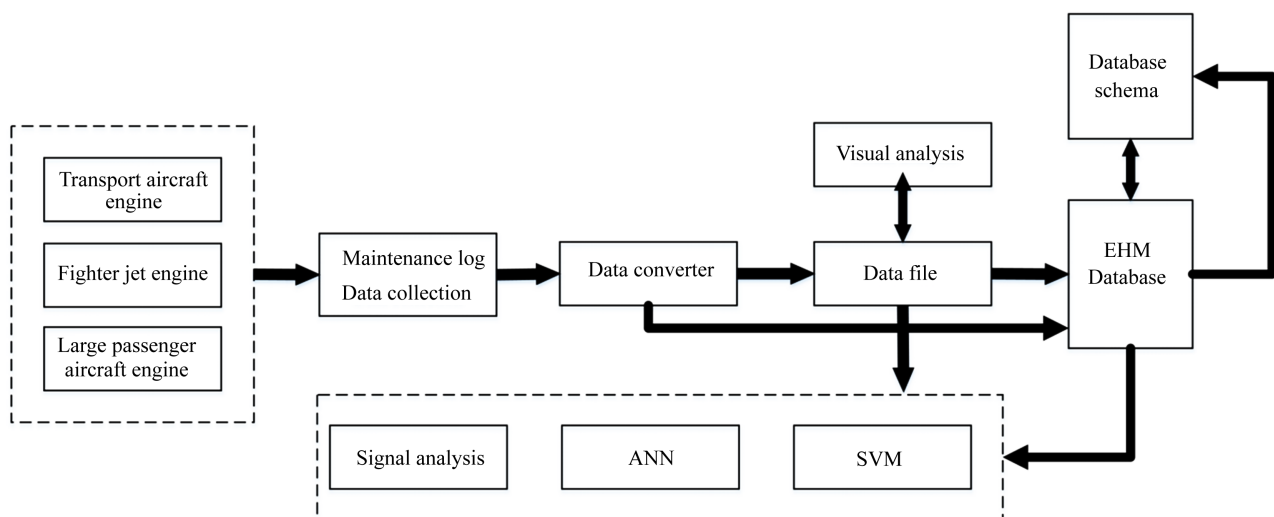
Transport aircraft engine

Fighter jet engine

Large passenger aircraft engine

Maintenance log
Data collection

Data converter

Visual analysis

Data file

Database schema

EHM Database

Signal analysis

ANN

SVM